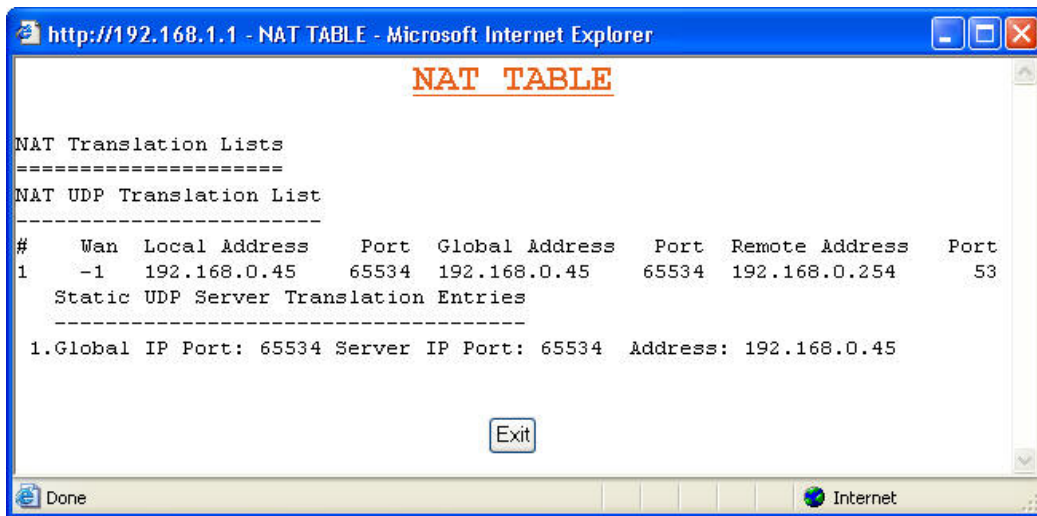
http://192.168.1.1 - NAT TABLE - Microsoft Internet Explorer

NAT TABLE

NAT Translation Lists
=====================
NAT UDP Translation List
------------------------

| # | Wan | Local Address | Port | Global Address | Port | Remote Address | Port |
|---|---|---|---|---|---|---|---|
| 1 | -1 | 192.168.0.45 | 65534 | 192.168.0.45 | 65534 | 192.168.0.254 | 53 |

Static UDP Server Translation Entries
-------------------------------------
1.Global IP Port: 65534 Server IP Port: 65534 Address: 192.168.0.45

Exit

Done

Internet